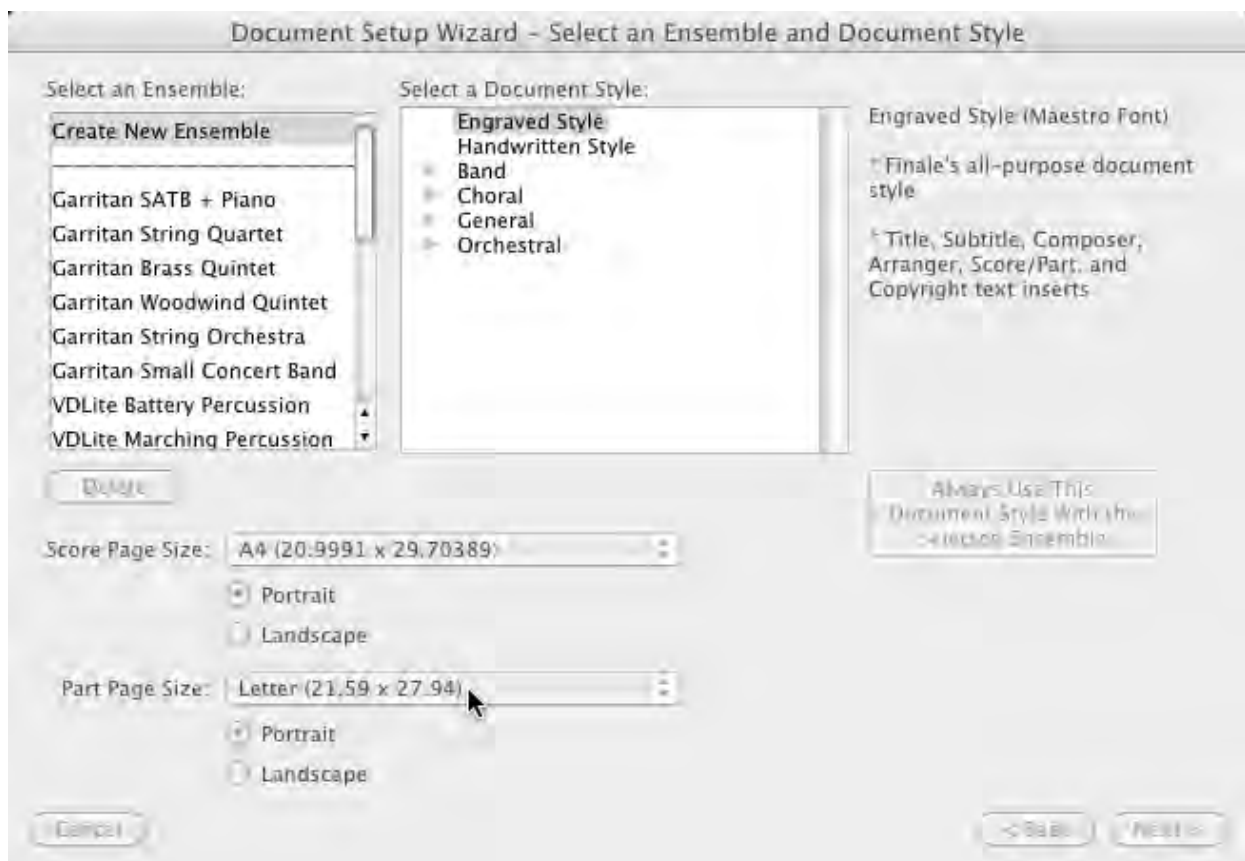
Document Setup Wizard - Select an Ensemble and Document Style

Select an Ensemble:

Create New Ensemble

Garritan SATB + Piano
Garritan String Quartet
Garritan Brass Quintet
Garritan Woodwind Quintet
Garritan String Orchestra
Garritan Small Concert Band
VDLite Battery Percussion
VDLite Marching Percussion

Delete

Select a Document Style:

Engraved Style
Handwritten Style
Band
Choral
General
Orchestral

Engraved Style (Maestro Font)

* Finale's all-purpose document style

* Title, Subtitle, Composer, Arranger, Score/Part, and Copyright text inserts

Always Use This Document Style With the Selected Ensemble

Score Page Size: A4 (20.9991 x 29.70389)

Portrait

Landscape

Part Page Size: Letter (21.59 x 27.94)

Portrait

Landscape

Cancel

< Back

Next >